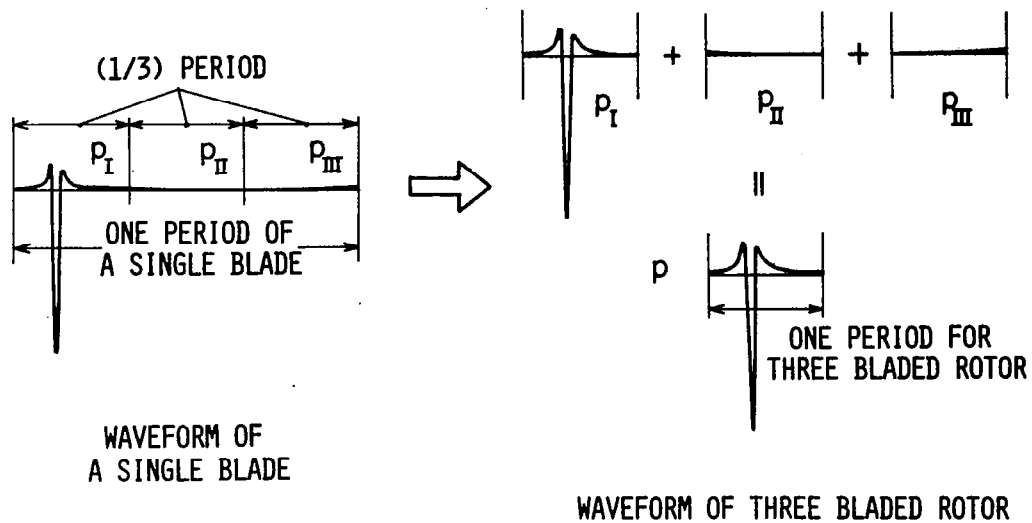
(1/3) PERIOD

$p_I$ $p_{II}$ $p_{III}$

ONE PERIOD OF A SINGLE BLADE

WAVEFORM OF A SINGLE BLADE

$p_I$ + $p_{II}$ + $p_{III}$

||

p

ONE PERIOD FOR THREE BLADED ROTOR

WAVEFORM OF THREE BLADED ROTOR